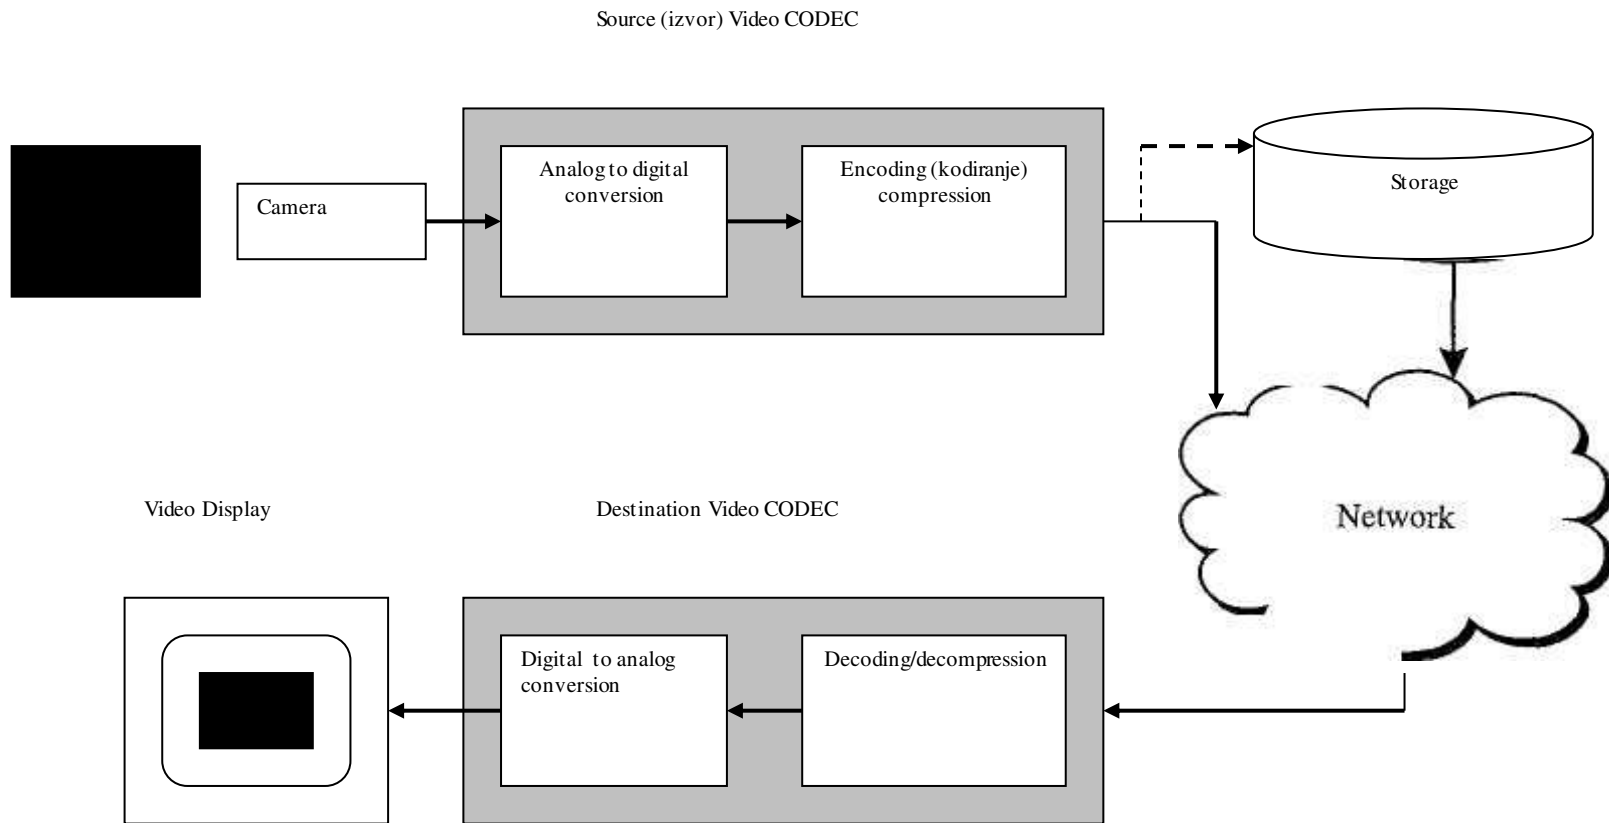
Source (izvor) Video CODEC

Camera

Analog to digital conversion

Encoding (kodiranje) compression

Storage

Network

Video Display

Destination Video CODEC

Digital to analog conversion

Decoding/decompression